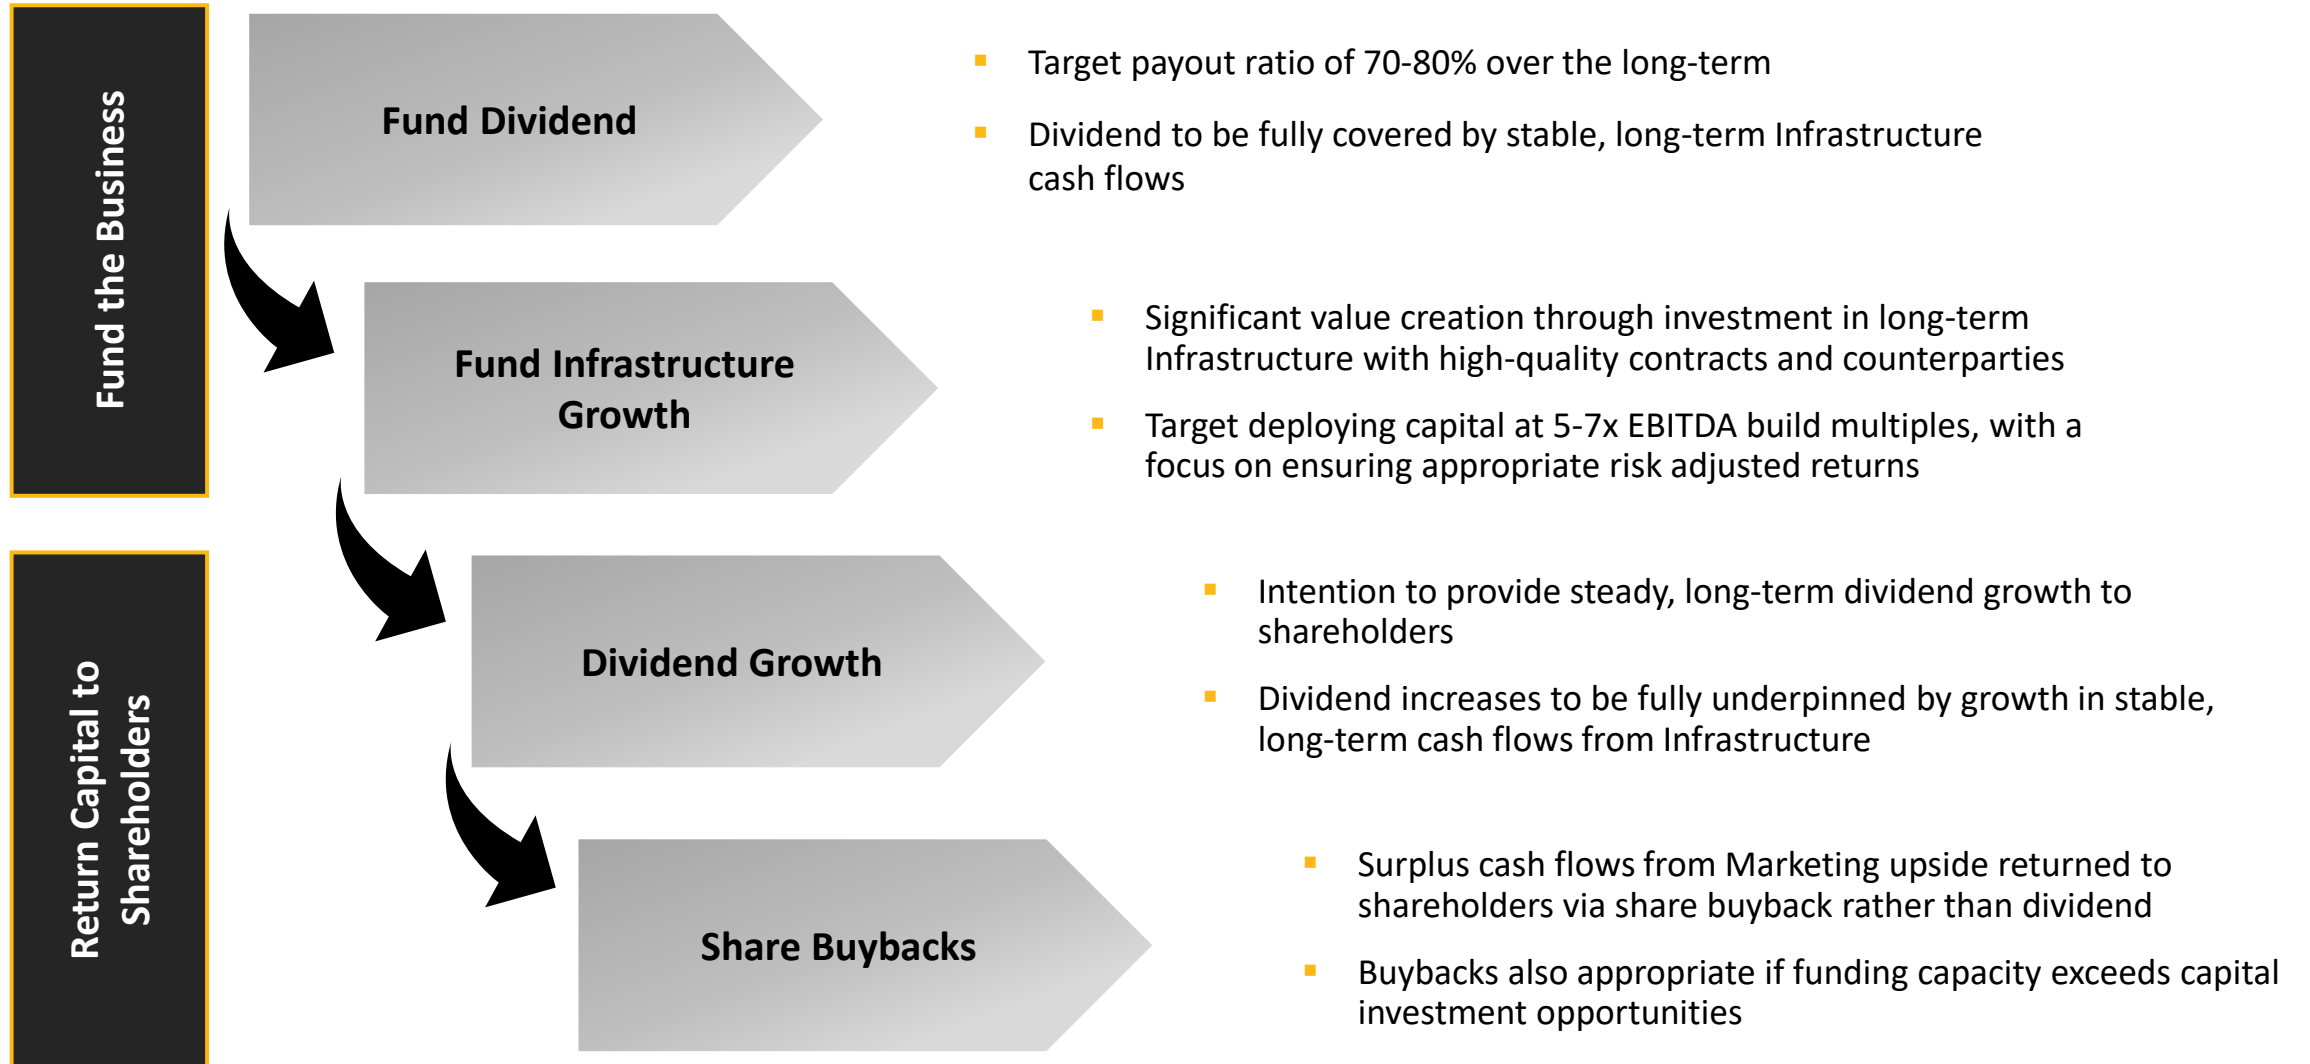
Fund the Business

Return Capital to Shareholders

Fund Dividend

- Target payout ratio of 70-80% over the long-term
- Dividend to be fully covered by stable, long-term Infrastructure cash flows

Fund Infrastructure Growth

- Significant value creation through investment in long-term Infrastructure with high-quality contracts and counterparties
- Target deploying capital at 5-7x EBITDA build multiples, with a focus on ensuring appropriate risk adjusted returns

Dividend Growth

- Intention to provide steady, long-term dividend growth to shareholders
- Dividend increases to be fully underpinned by growth in stable, long-term cash flows from Infrastructure

Share Buybacks

- Surplus cash flows from Marketing upside returned to shareholders via share buyback rather than dividend
- Buybacks also appropriate if funding capacity exceeds capital investment opportunities